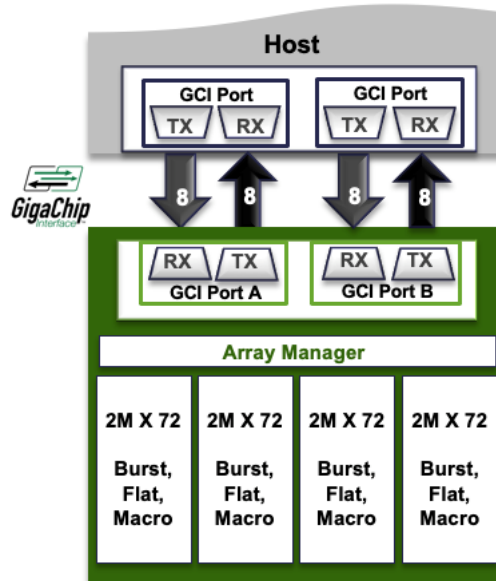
Host

GCI Port
TX RX

GCI Port
TX RX

GigaChip Interface

8 8 8 8

RX TX
GCI Port A

RX TX
GCI Port B

Array Manager

2M X 72
Burst, Flat, Macro

2M X 72
Burst, Flat, Macro

2M X 72
Burst, Flat, Macro

2M X 72
Burst, Flat, Macro